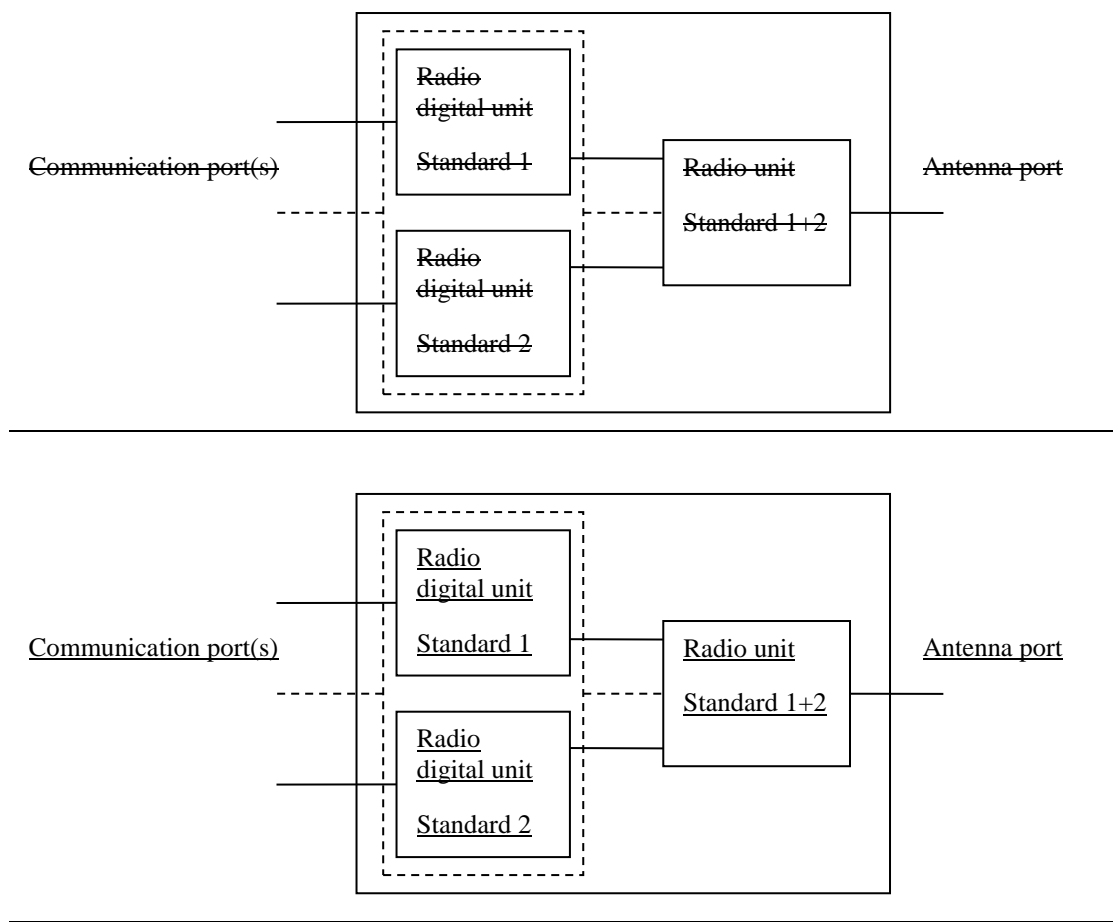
Radio digital unit

Standard 1

Communication port(s)

Radio unit

Standard 1+2

Antenna port

Radio digital unit

Standard 2

Radio digital unit

Standard 1

Communication port(s)

Radio unit

Standard 1+2

Antenna port

Radio digital unit

Standard 2